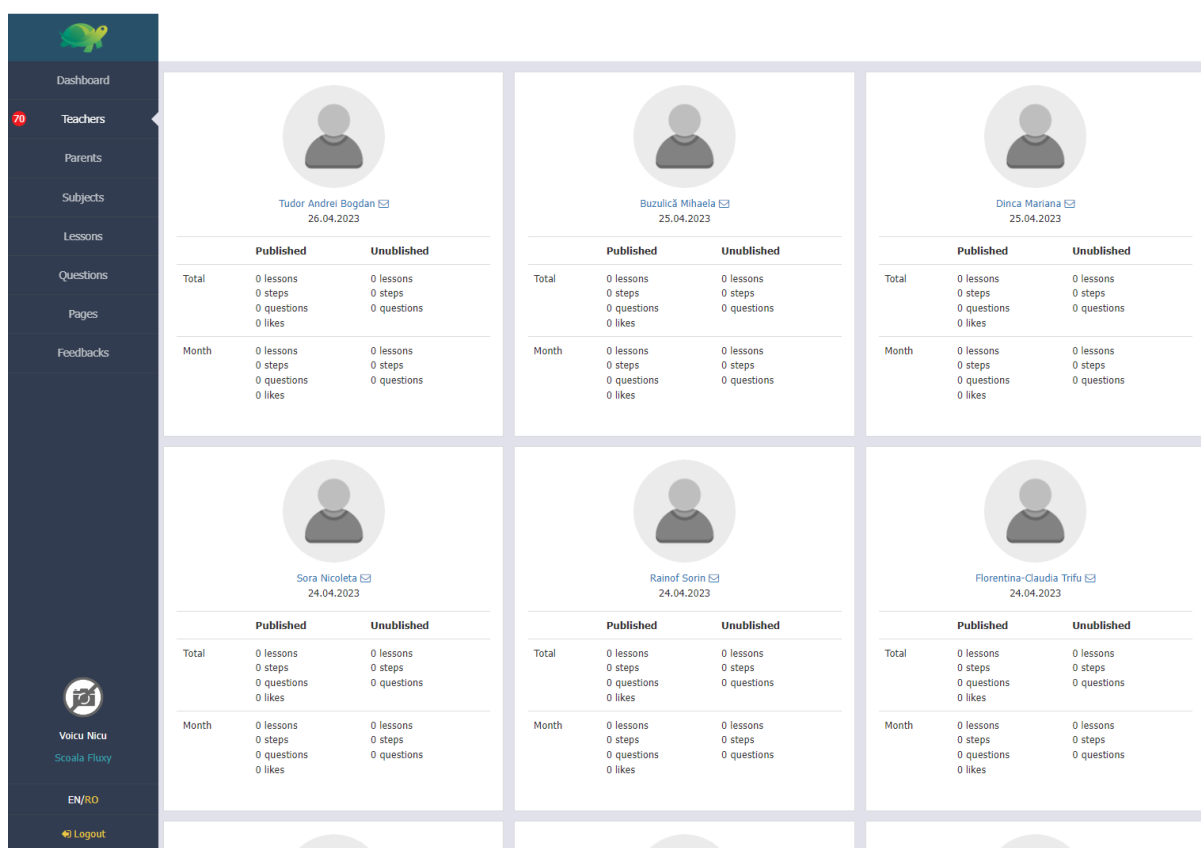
Dashboard
70 Teachers
Parents
Subjects
Lessons
Questions
Pages
Feedbacks

Voicu Nicu
Scoala Fluxy
EN/RO
Logout

Tudor Andrei Bogdan
26.04.2023

| | Published | Unublished |
|---|---|---|
| Total | 0 lessons 0 steps 0 questions 0 likes | 0 lessons 0 steps 0 questions |
| Month | 0 lessons 0 steps 0 questions 0 likes | 0 lessons 0 steps 0 questions |

Buzulică Mihaela
25.04.2023

| | Published | Unublished |
|---|---|---|
| Total | 0 lessons 0 steps 0 questions 0 likes | 0 lessons 0 steps 0 questions |
| Month | 0 lessons 0 steps 0 questions 0 likes | 0 lessons 0 steps 0 questions |

Dinca Mariana
25.04.2023

| | Published | Unublished |
|---|---|---|
| Total | 0 lessons 0 steps 0 questions 0 likes | 0 lessons 0 steps 0 questions |
| Month | 0 lessons 0 steps 0 questions 0 likes | 0 lessons 0 steps 0 questions |

Sora Nicoleta
24.04.2023

| | Published | Unublished |
|---|---|---|
| Total | 0 lessons 0 steps 0 questions 0 likes | 0 lessons 0 steps 0 questions |
| Month | 0 lessons 0 steps 0 questions 0 likes | 0 lessons 0 steps 0 questions |

Rainof Sorin
24.04.2023

| | Published | Unublished |
|---|---|---|
| Total | 0 lessons 0 steps 0 questions 0 likes | 0 lessons 0 steps 0 questions |
| Month | 0 lessons 0 steps 0 questions 0 likes | 0 lessons 0 steps 0 questions |

Florentina-Claudia Trifu
24.04.2023

| | Published | Unublished |
|---|---|---|
| Total | 0 lessons 0 steps 0 questions 0 likes | 0 lessons 0 steps 0 questions |
| Month | 0 lessons 0 steps 0 questions 0 likes | 0 lessons 0 steps 0 questions |